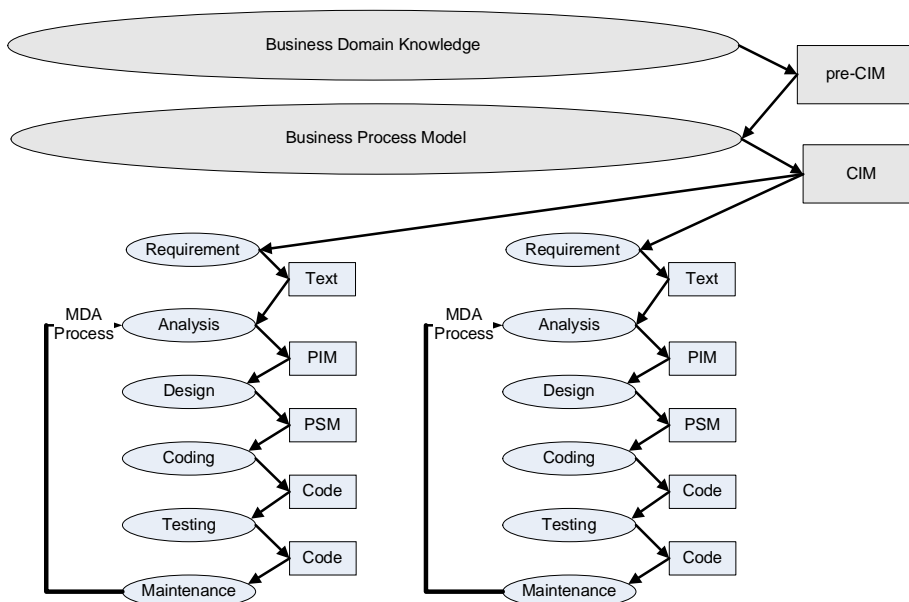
Business Domain Knowledge

pre-CIM

Business Process Model

CIM

Requirement
Text
MDA Process
Analysis
PIM
Design
PSM
Coding
Code
Testing
Code
Maintenance

Requirement
Text
MDA Process
Analysis
PIM
Design
PSM
Coding
Code
Testing
Code
Maintenance